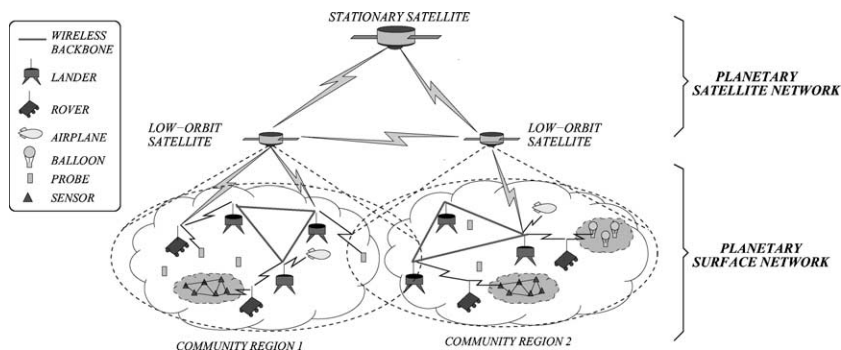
WIRELESS BACKBONE
LANDER
ROVER
AIRPLANE
BALLOON
PROBE
SENSOR

STATIONARY SATELLITE

PLANETARY SATELLITE NETWORK

LOW−ORBIT SATELLITE

LOW−ORBIT SATELLITE

PLANETARY SURFACE NETWORK

COMMUNITY REGION 1

COMMUNITY REGION 2